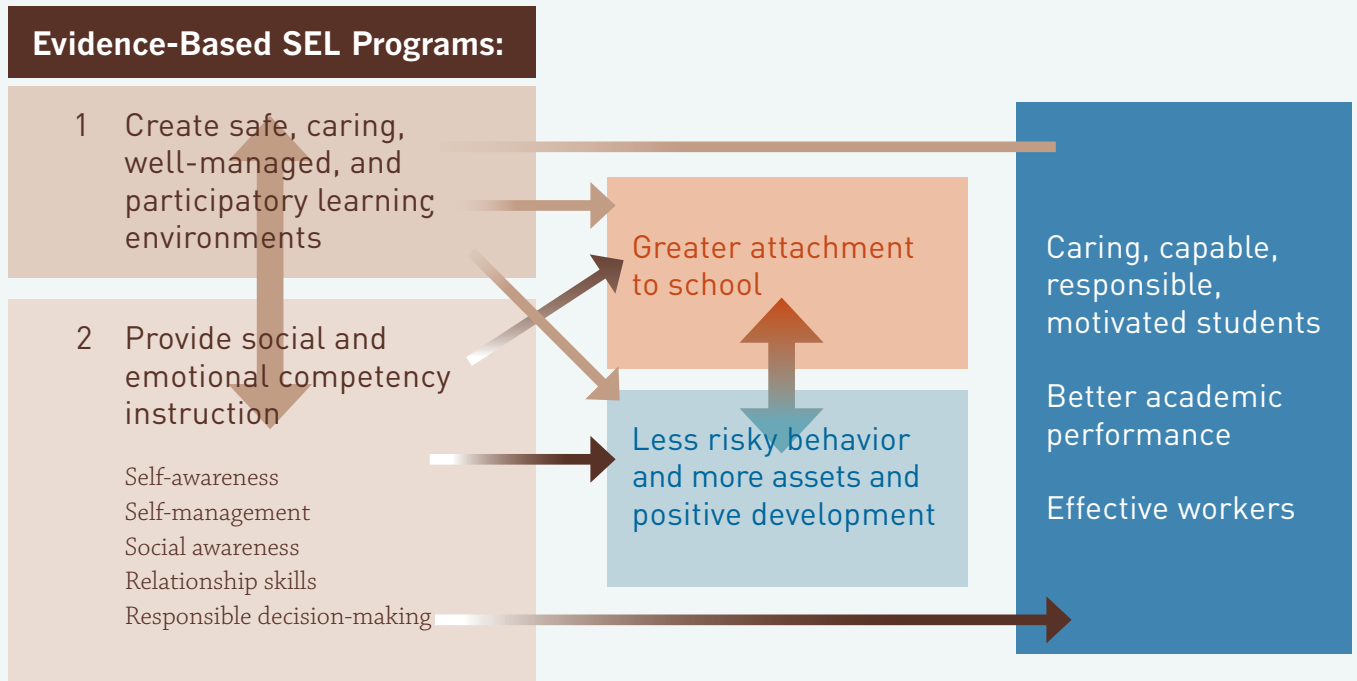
Evidence-Based SEL Programs:

1 Create safe, caring, well-managed, and participatory learning environments

2 Provide social and emotional competency instruction

Self-awareness
Self-management
Social awareness
Relationship skills
Responsible decision-making

Greater attachment to school

Less risky behavior and more assets and positive development

Caring, capable, responsible, motivated students

Better academic performance

Effective workers